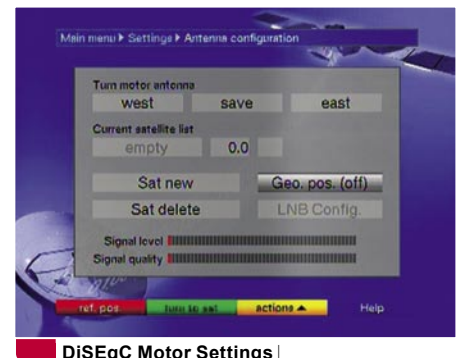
Main menu ▸ Settings ▸ Antenna configuration

Turn motor antenna

west
save
east

Current satellite list

empty
0.0

Sat new
Geo. pos. (off)
Sat delete
LNB Config.

Signal level
Signal quality

ref. pos.
turn to sat
actions ▲
Help

DiSEqC Motor Settings